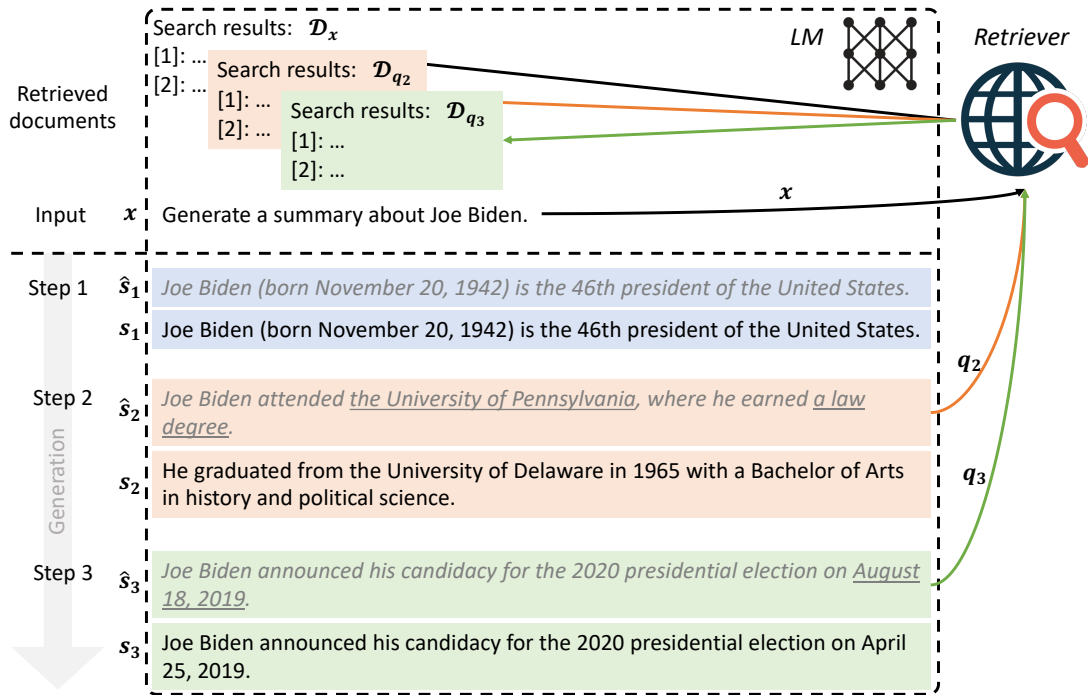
Search results: $\mathcal{D}_x$
[1]: …
[2]: …

Search results: $\mathcal{D}_{q_2}$
[1]: …
[2]: …

Search results: $\mathcal{D}_{q_3}$
[1]: …
[2]: …

LM

Retriever

Retrieved documents

Input $x$ Generate a summary about Joe Biden.

$x$

Step 1 $\hat{s}_1$ Joe Biden (born November 20, 1942) is the 46th president of the United States.

$s_1$ Joe Biden (born November 20, 1942) is the 46th president of the United States.

$q_2$

Step 2 $\hat{s}_2$ Joe Biden attended the University of Pennsylvania, where he earned a law degree.

$q_3$

$s_2$ He graduated from the University of Delaware in 1965 with a Bachelor of Arts in history and political science.

Generation

Step 3 $\hat{s}_3$ Joe Biden announced his candidacy for the 2020 presidential election on August 18, 2019.

$s_3$ Joe Biden announced his candidacy for the 2020 presidential election on April 25, 2019.